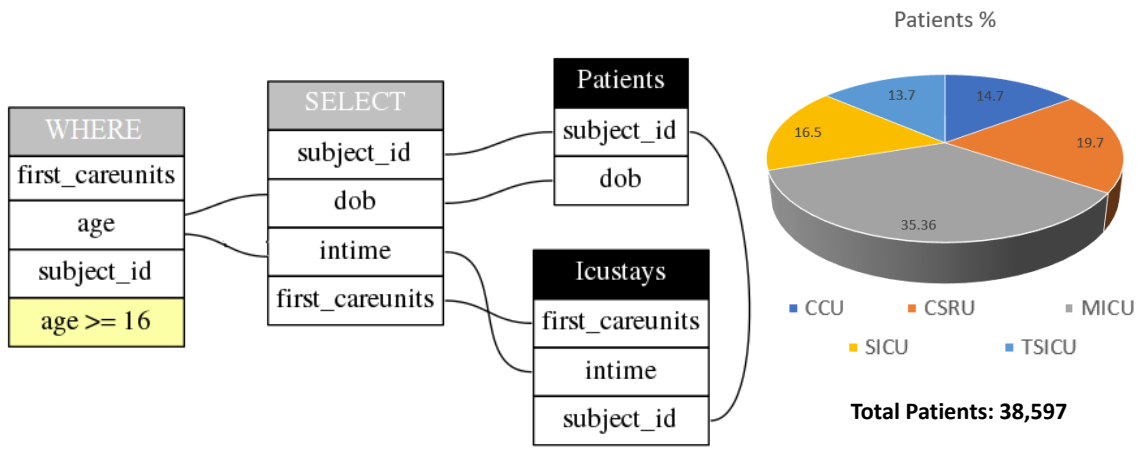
WHERE
first_careunits
age
subject_id
age >= 16

SELECT
subject_id
dob
intime
first_careunits

Patients
subject_id
dob

Icustays
first_careunits
intime
subject_id

Patients %

13.7
14.7
16.5
19.7
35.36

CCU
CSRU
MICU
SICU
TSICU

Total Patients: 38,597